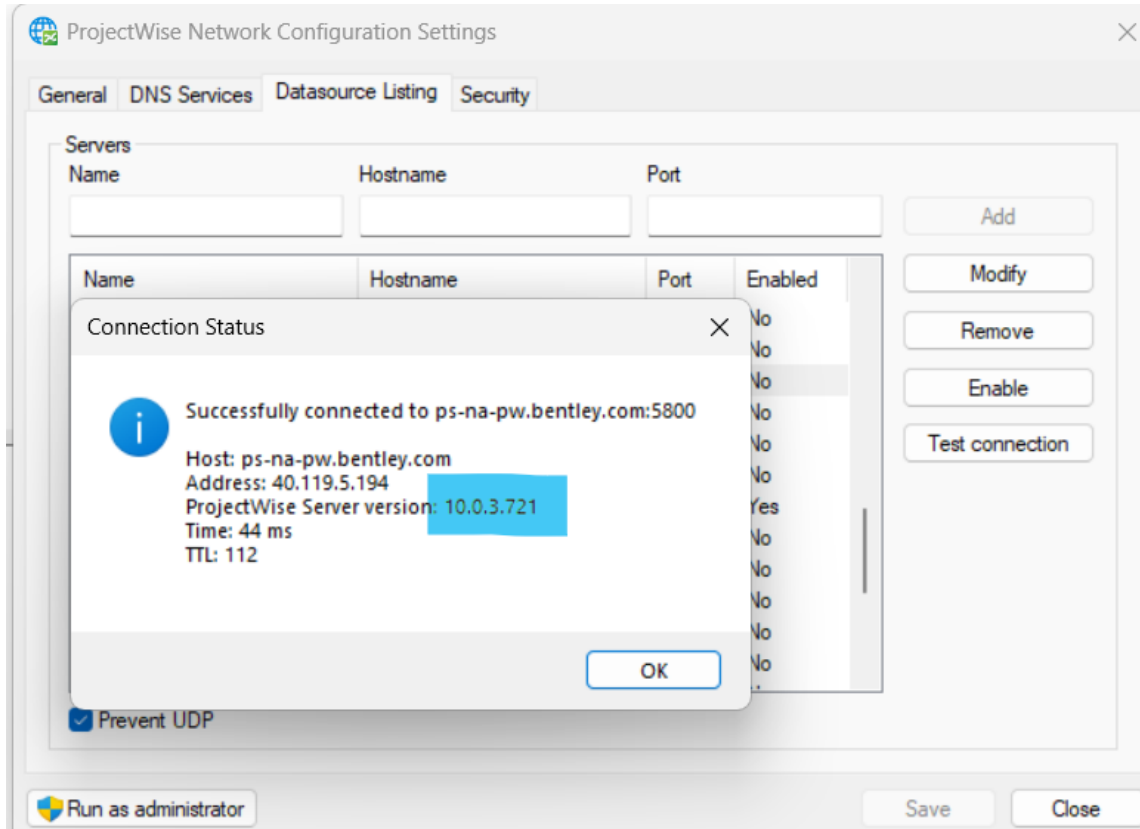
ProjectWise Network Configuration Settings

General DNS Services Datasource Listing Security

Servers

Name Hostname Port

Add

| Name | Hostname | Port | Enabled |
|---|---|---|---|
| | | | No |
| | | | No |
| | | | No |
| | | | No |
| | | | No |
| | | | No |
| | | | Yes |
| | | | No |
| | | | No |
| | | | No |
| | | | No |
| | | | No |

Modify

Remove

Enable

Test connection

Connection Status

Successfully connected to ps-na-pw.bentley.com:5800

Host: ps-na-pw.bentley.com
Address: 40.119.5.194
ProjectWise Server version: 10.0.3.721
Time: 44 ms
TTL: 112

OK

Prevent UDP

Run as administrator

Save

Close